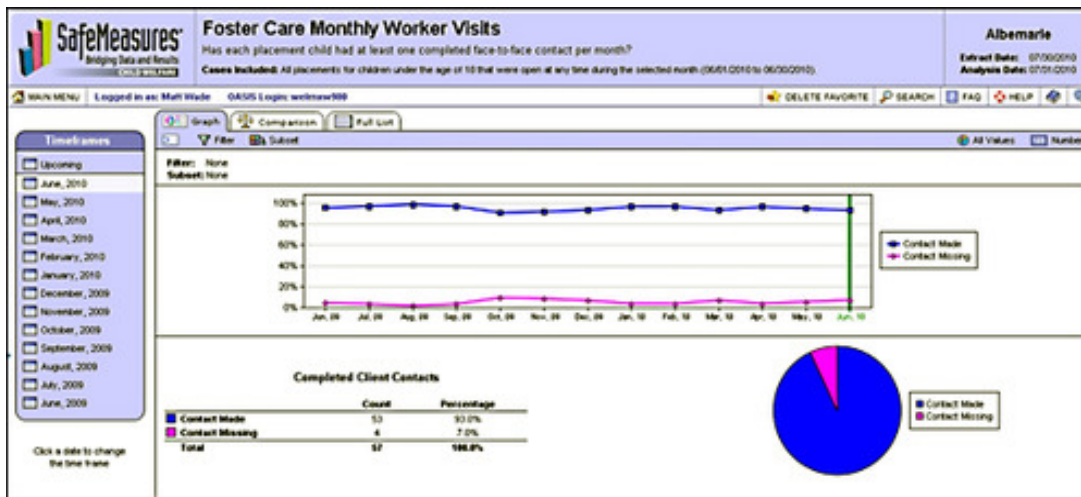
SafeMeasures
Bridging Data and Results
CHILD WELFARE

Foster Care Monthly Worker Visits
Has each placement child had at least one completed face-to-face contact per month?
Cases Included: All placements for children under the age of 18 that were open at any time during the selected month (06/01/2010 to 06/30/2010).

Albemarle
Extract Date: 07/00/2010
Analysis Date: 07/01/2010

MAIN MENU Logged in as: Matt Wade OASIS Login: wmuwade900
DELETE FAVORITE SEARCH FAQ HELP

Timeframes
Upcoming
June, 2010
May, 2010
April, 2010
March, 2010
February, 2010
January, 2010
December, 2009
November, 2009
October, 2009
September, 2009
August, 2009
July, 2009
June, 2009

Click a date to change the time frame

Graph Comparison Full List
Filter Subset
All Values Number

Filter: None
Subset: None

100%
80%
60%
40%
20%
0%
Jun, 09 Jul, 09 Aug, 09 Sep, 09 Oct, 09 Nov, 09 Dec, 09 Jan, 10 Feb, 10 Mar, 10 Apr, 10 May, 10 Jun, 10

Contact Made
Contact Missing

Completed Client Contacts

| | Count | Percentage |
|---|---|---|
| Contact Made | 53 | 93.0% |
| Contact Missing | 4 | 7.0% |
| Total | 57 | 100.0% |

Contact Made
Contact Missing